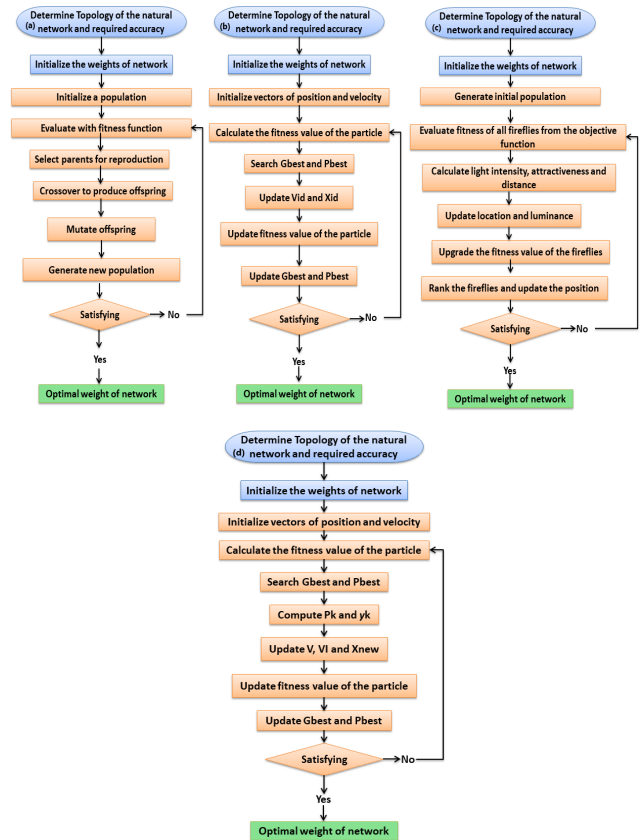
(a) Determine Topology of the natural network and required accuracy

Initialize the weights of network

Initialize a population

Evaluate with fitness function

Select parents for reproduction

Crossover to produce offspring

Mutate offspring

Generate new population

Satisfying

No

Yes

Optimal weight of network

(b) Determine Topology of the natural network and required accuracy

Initialize the weights of network

Initialize vectors of position and velocity

Calculate the fitness value of the particle

Search Gbest and Pbest

Update Vid and Xid

Update fitness value of the particle

Update Gbest and Pbest

Satisfying

No

Yes

Optimal weight of network

(c) Determine Topology of the natural network and required accuracy

Initialize the weights of network

Generate initial population

Evaluate fitness of all fireflies from the objective function

Calculate light intensity, attractiveness and distance

Update location and luminance

Upgrade the fitness value of the fireflies

Rank the fireflies and update the position

Satisfying

No

Yes

Optimal weight of network

(d) Determine Topology of the natural network and required accuracy

Initialize the weights of network

Initialize vectors of position and velocity

Calculate the fitness value of the particle

Search Gbest and Pbest

Compute Pk and yk

Update V, Vl and Xnew

Update fitness value of the particle

Update Gbest and Pbest

Satisfying

No

Yes

Optimal weight of network